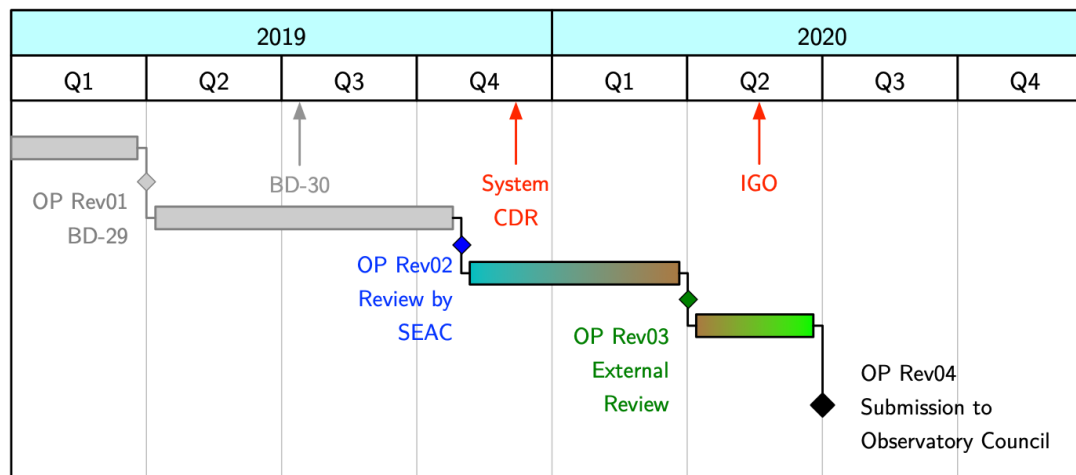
| 2019 | | | | 2020 | | | |
|---|---|---|---|---|---|---|---|
| Q1 | Q2 | Q3 | Q4 | Q1 | Q2 | Q3 | Q4 |

BD-30

System CDR

IGO

OP Rev01
BD-29

OP Rev02
Review by
SEAC

OP Rev03
External
Review

OP Rev04
Submission to
Observatory Council